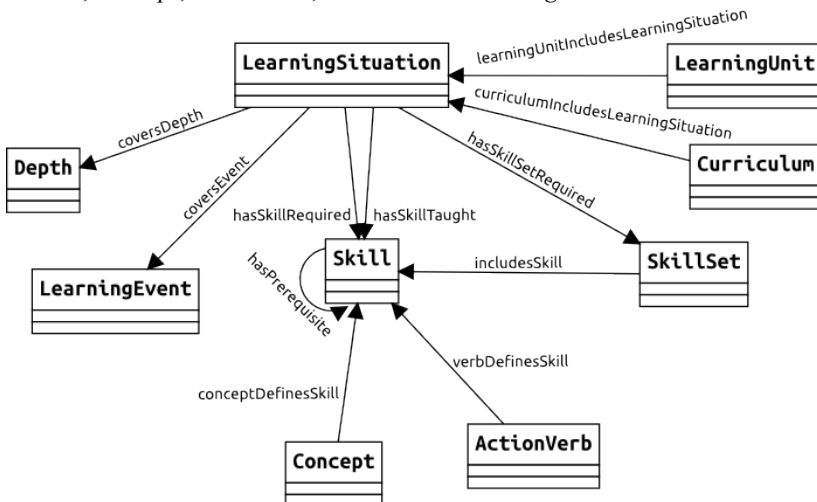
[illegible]

LearningSituation
learningUnitIncludesLearningSituation
LearningUnit
curriculumIncludesLearningSituation
coversDepth
Depth
coversEvent
hasSkillSetRequired
Curriculum
hasSkillRequired
hasSkillTaught
Skill
includesSkill
SkillSet
LearningEvent
hasPrerequisite
verbDefinesSkill
conceptDefinesSkill
Concept
ActionVerb